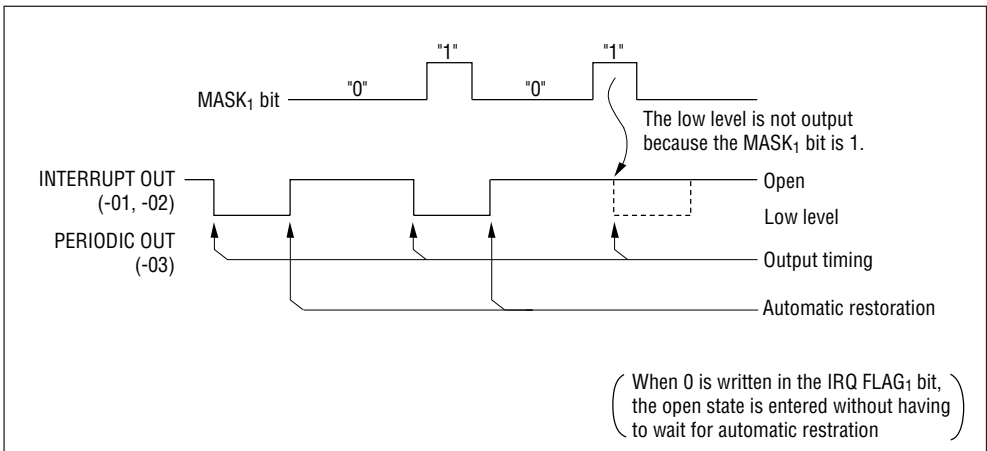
"1"

"1"

MASK$_1$ bit "0" "0"

The low level is not output because the MASK$_1$ bit is 1.

INTERRUPT OUT (-01, -02)

PERIODIC OUT (-03)

Open

Low level

Output timing

Automatic restoration

When 0 is written in the IRQ FLAG$_1$ bit, the open state is entered without having to wait for automatic restration